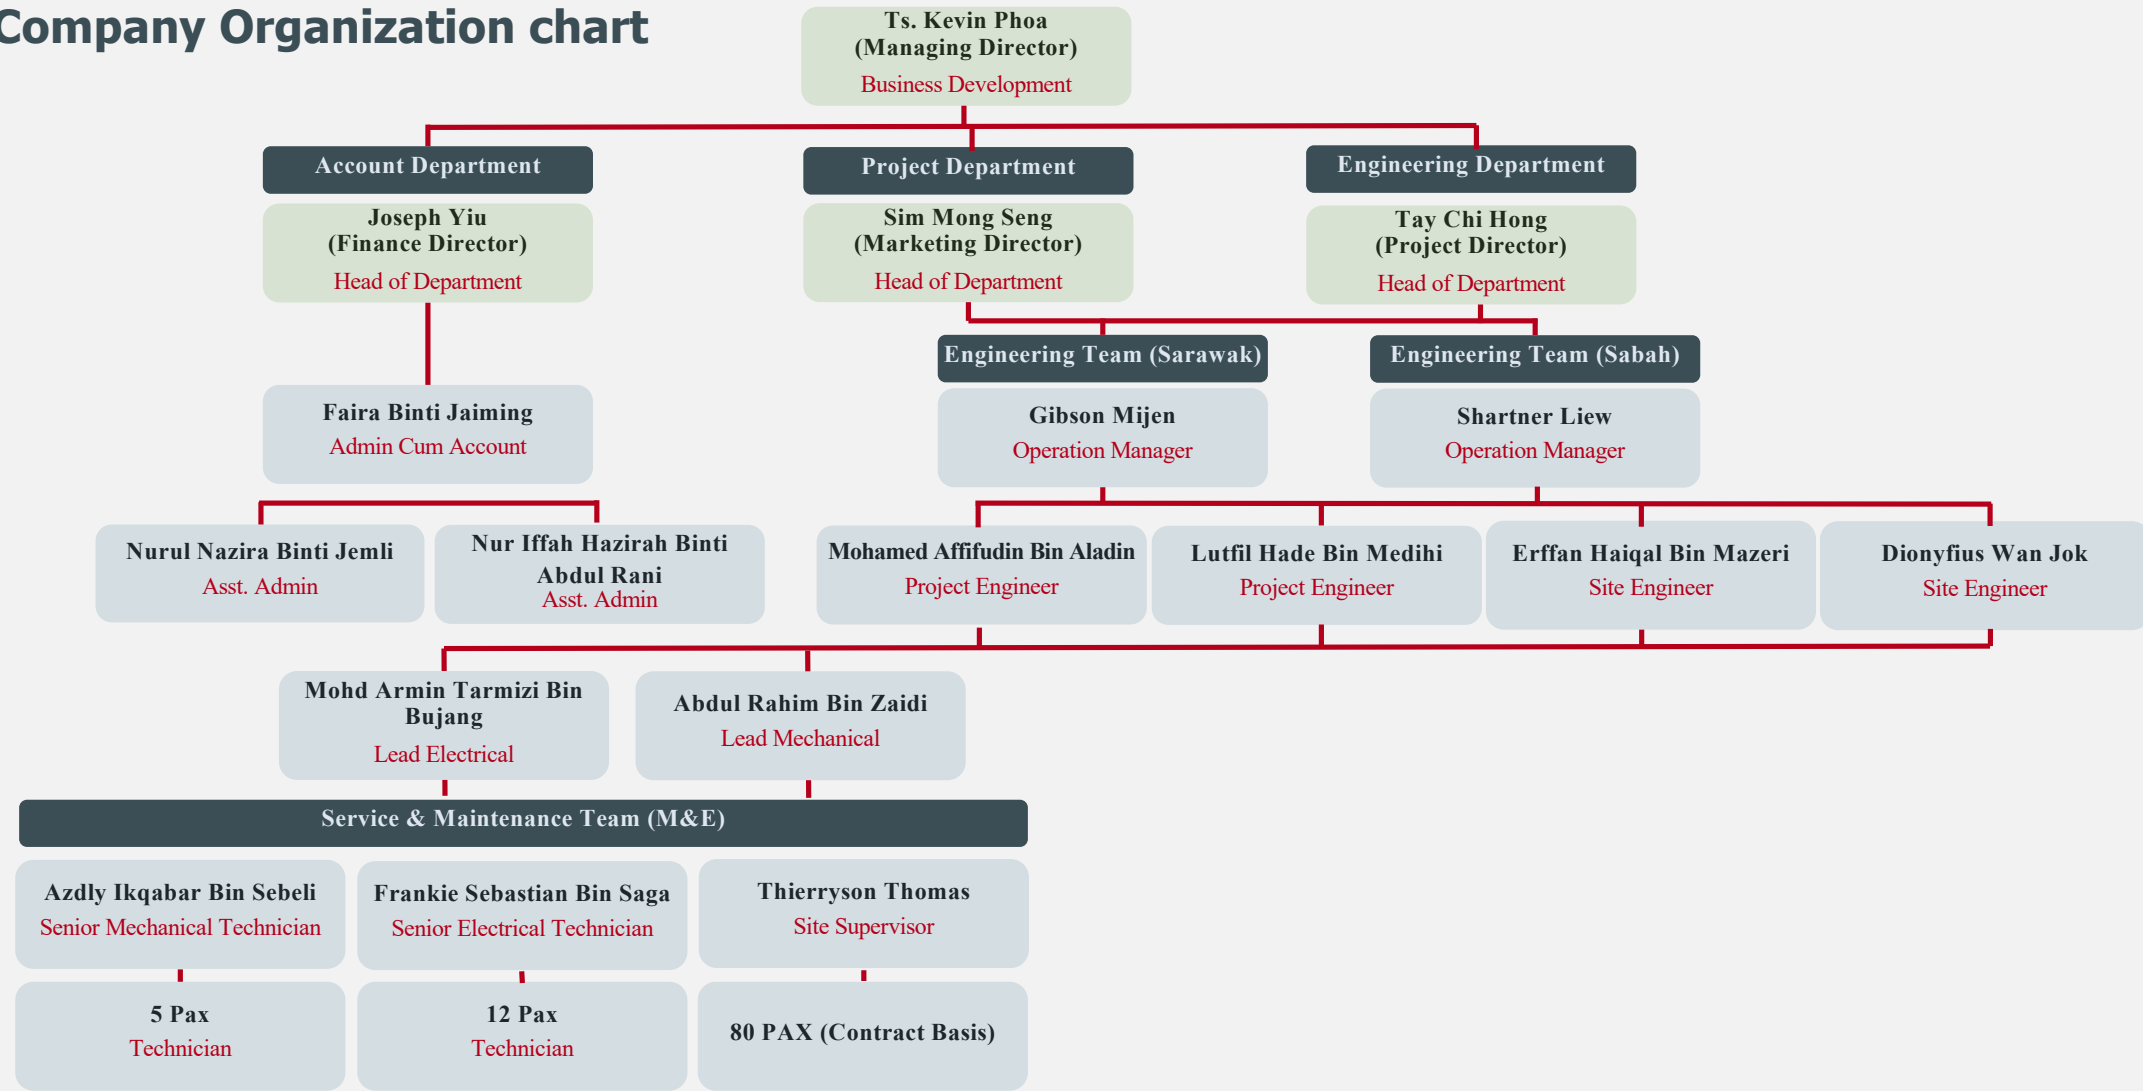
Company Organization chart

Ts. Kevin Phoa
(Managing Director)
Business Development

Account Department

Project Department

Engineering Department

Joseph Yiu
(Finance Director)
Head of Department

Sim Mong Seng
(Marketing Director)
Head of Department

Tay Chi Hong
(Project Director)
Head of Department

Engineering Team (Sarawak)

Engineering Team (Sabah)

Faira Binti Jaiming
Admin Cum Account

Gibson Mijen
Operation Manager

Shartner Liew
Operation Manager

Nurul Nazira Binti Jemli
Asst. Admin

Nur Iffah Hazirah Binti Abdul Rani
Asst. Admin

Mohamed Affifudin Bin Aladin
Project Engineer

Lutfil Hade Bin Medihi
Project Engineer

Erffan Haiqal Bin Mazeri
Site Engineer

Dionyfius Wan Jok
Site Engineer

Mohd Armin Tarmizi Bin Bujang
Lead Electrical

Abdul Rahim Bin Zaidi
Lead Mechanical

Service & Maintenance Team (M&E)

Azdly Ikqabar Bin Sebeli
Senior Mechanical Technician

Frankie Sebastian Bin Saga
Senior Electrical Technician

Thierryson Thomas
Site Supervisor

5 Pax
Technician

12 Pax
Technician

80 PAX (Contract Basis)